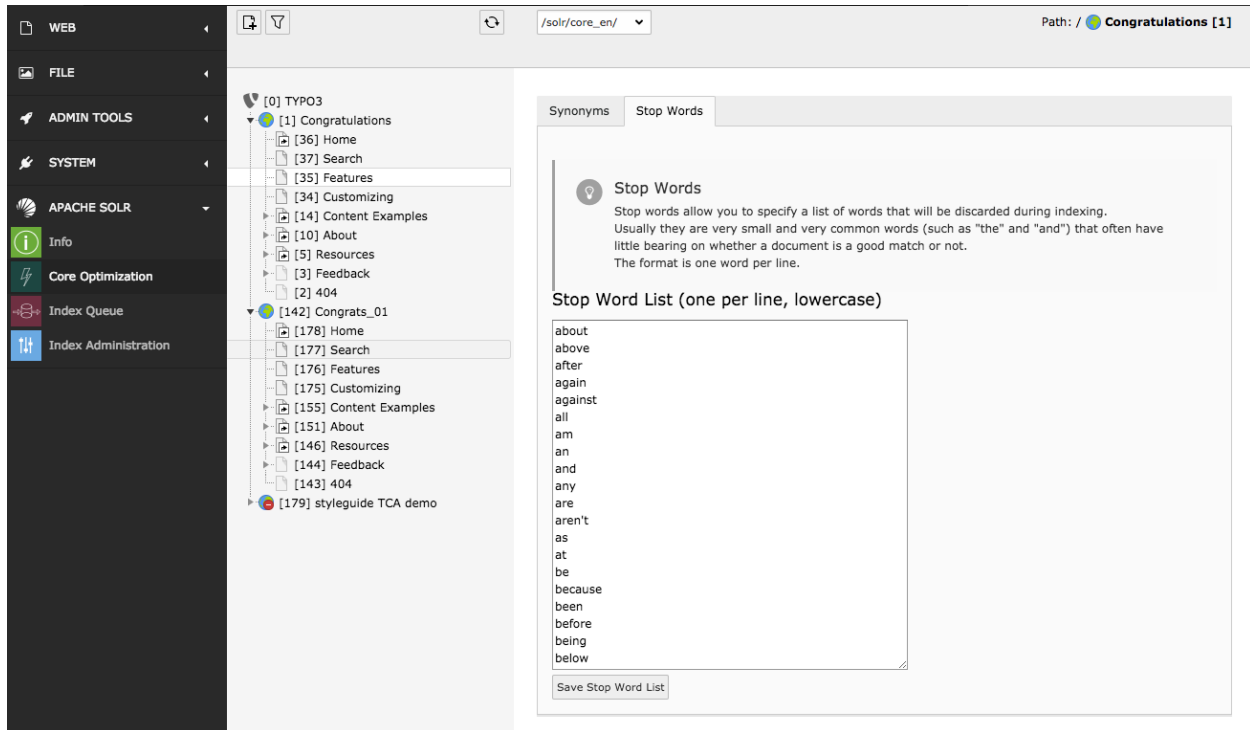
WEB
FILE
ADMIN TOOLS
SYSTEM
APACHE SOLR
Info
Core Optimization
Index Queue
Index Administration

/solr/core_en/

Path: / Congratulations [1]

[0] TYPO3
[1] Congratulations
[36] Home
[37] Search
[35] Features
[34] Customizing
[14] Content Examples
[10] About
[5] Resources
[3] Feedback
[2] 404
[142] Congrats_01
[178] Home
[177] Search
[176] Features
[175] Customizing
[155] Content Examples
[151] About
[146] Resources
[144] Feedback
[143] 404
[179] styleguide TCA demo

Synonyms
Stop Words

Stop Words
Stop words allow you to specify a list of words that will be discarded during indexing.
Usually they are very small and very common words (such as "the" and "and") that often have little bearing on whether a document is a good match or not.
The format is one word per line.

Stop Word List (one per line, lowercase)

about
above
after
again
against
all
am
an
and
any
are
aren't
as
at
be
because
been
before
being
below

Save Stop Word List